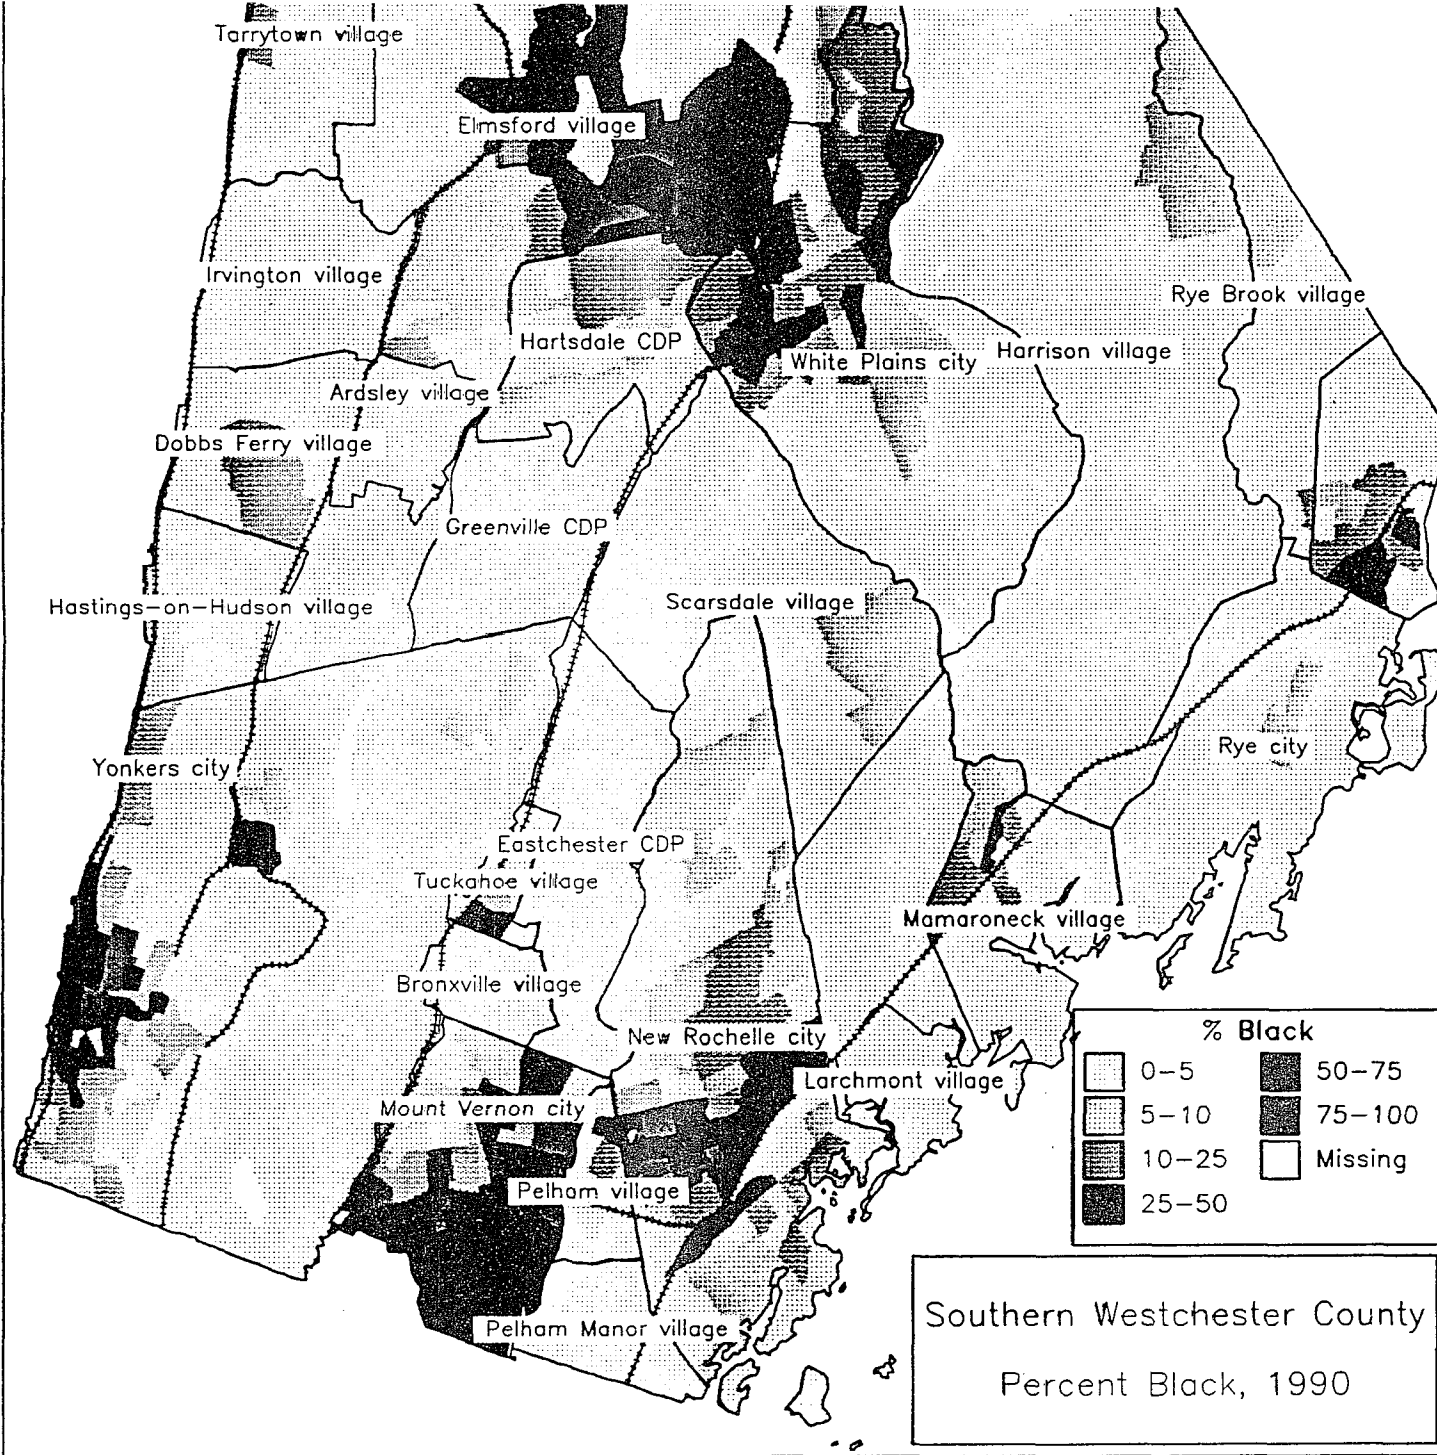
Tarrytown village
Elmsford village
Irvington village
Rye Brook village
Hartsdale CDP
White Plains city
Harrison village
Ardsley village
Dobbs Ferry village
Greenville CDP
Hastings-on-Hudson village
Scarsdale village
Rye city
Yonkers city
Eastchester CDP
Tuckahoe village
Mamaroneck village
Bronxville village
New Rochelle city
Larchmont village
Mount Vernon city
Pelham village
Pelham Manor village

% Black

| | | | |
|---|---|---|---|
| | 0–5 | | 50–75 |
| | 5–10 | | 75–100 |
| | 10–25 | | Missing |
| | 25–50 | | |

Southern Westchester County

Percent Black, 1990